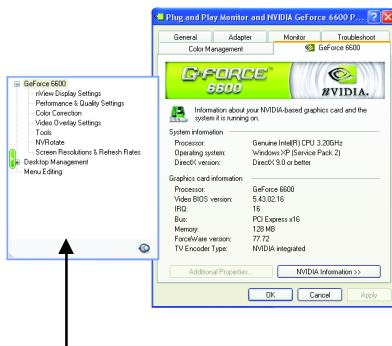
Plug and Play Monitor and NVIDIA GeForce 6600 P...

General
Adapter
Monitor
Troubleshoot
Color Management
GeForce 6600

G-FORCE 6600
NVIDIA.

Information about your NVIDIA-based graphics card and the system it is running on.

System information

| | |
|---|---|
| Processor: | Genuine Intel(R) CPU 3.20GHz |
| Operating system: | Windows XP (Service Pack 2) |
| DirectX version: | DirectX 9.0 or better |

Graphics card information

| | |
|---|---|
| Processor: | GeForce 6600 |
| Video BIOS version: | 5.43.02.16 |
| IRQ: | 16 |
| Bus: | PCI Express x16 |
| Memory: | 128 MB |
| ForceWare version: | 77.72 |
| TV Encoder Type: | NVIDIA integrated |

Additional Properties...
NVIDIA Information >>

OK
Cancel
Apply

GeForce 6600
nView Display Settings
Performance & Quality Settings
Color Correction
Video Overlay Settings
Tools
NVRotate
Screen Resolutions & Refresh Rates
Desktop Management
Menu Editing